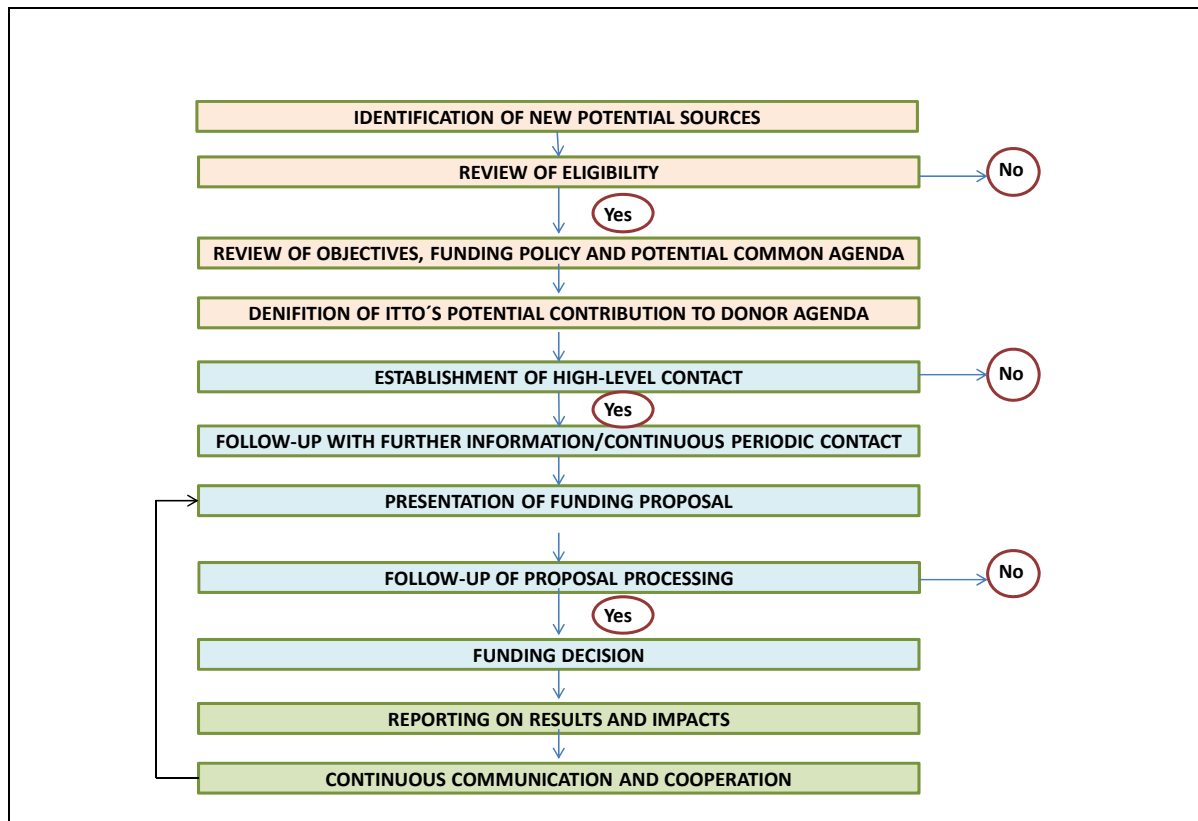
IDENTIFICATION OF NEW POTENTIAL SOURCES

REVIEW OF ELIGIBILITY

No

Yes

REVIEW OF OBJECTIVES, FUNDING POLICY AND POTENTIAL COMMON AGENDA

DENIFITION OF ITTO´S POTENTIAL CONTRIBUTION TO DONOR AGENDA

ESTABLISHMENT OF HIGH-LEVEL CONTACT

No

Yes

FOLLOW-UP WITH FURTHER INFORMATION/CONTINUOUS PERIODIC CONTACT

PRESENTATION OF FUNDING PROPOSAL

FOLLOW-UP OF PROPOSAL PROCESSING

No

Yes

FUNDING DECISION

REPORTING ON RESULTS AND IMPACTS

CONTINUOUS COMMUNICATION AND COOPERATION